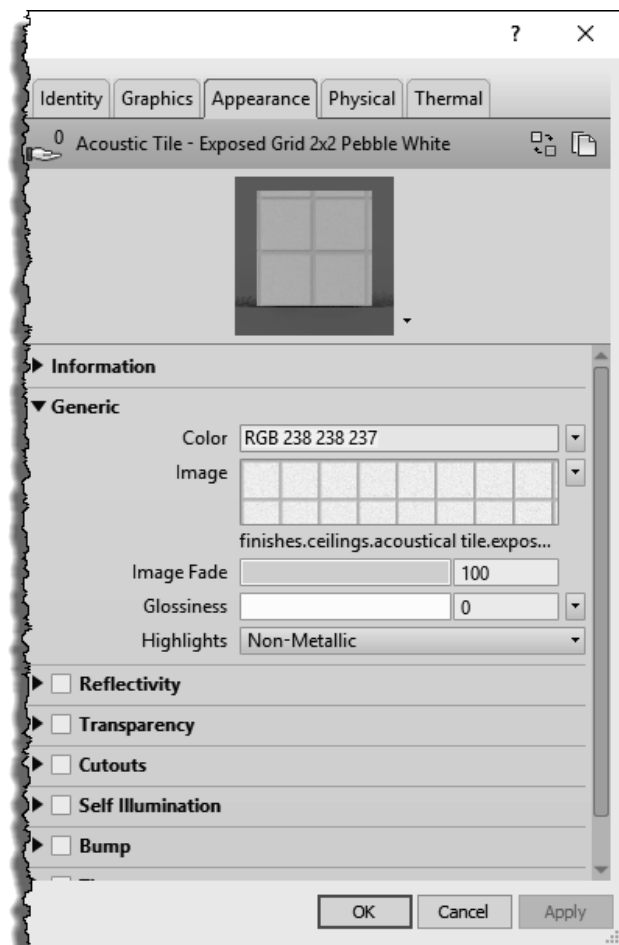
?

Identity | Graphics | Appearance | Physical | Thermal

0 Acoustic Tile - Exposed Grid 2x2 Pebble White

Information

Generic

Color RGB 238 238 237

Image

finishes.ceilings.acoustical tile.expos...

Image Fade 100

Glossiness 0

Highlights Non-Metallic

Reflectivity

Transparency

Cutouts

Self Illumination

Bump

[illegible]

OK Cancel Apply